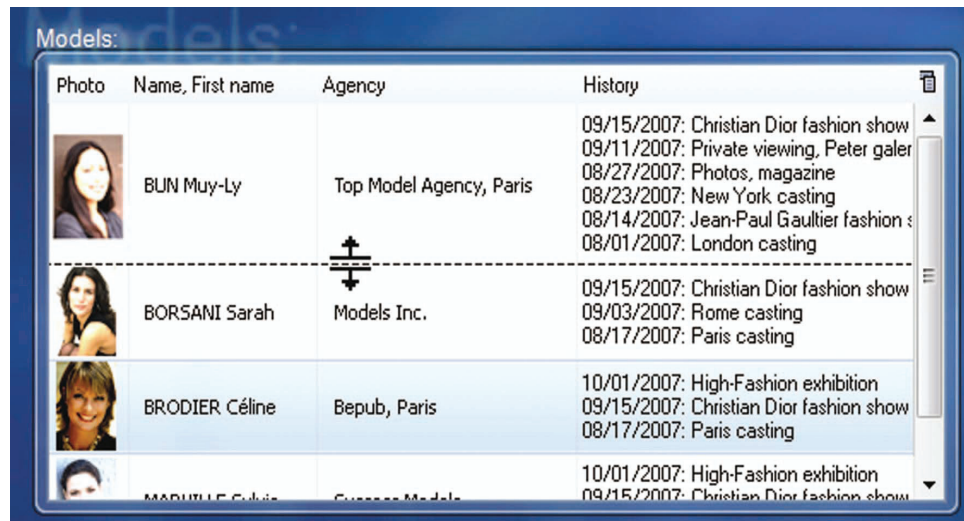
Models:

| Photo | Name, First name | Agency | History |
|---|---|---|---|
| | BUN Muy-Ly | Top Model Agency, Paris | 09/15/2007: Christian Dior fashion show 09/11/2007: Private viewing, Peter galer 08/27/2007: Photos, magazine 08/23/2007: New York casting 08/14/2007: Jean-Paul Gaultier fashion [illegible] 08/01/2007: London casting |
| | BORSANI Sarah | Models Inc. | 09/15/2007: Christian Dior fashion show 09/03/2007: Rome casting 08/17/2007: Paris casting |
| | BRODIER Céline | Bepub, Paris | 10/01/2007: High-Fashion exhibition 09/15/2007: Christian Dior fashion show 08/17/2007: Paris casting |
| | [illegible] | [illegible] | 10/01/2007: High-Fashion exhibition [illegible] |